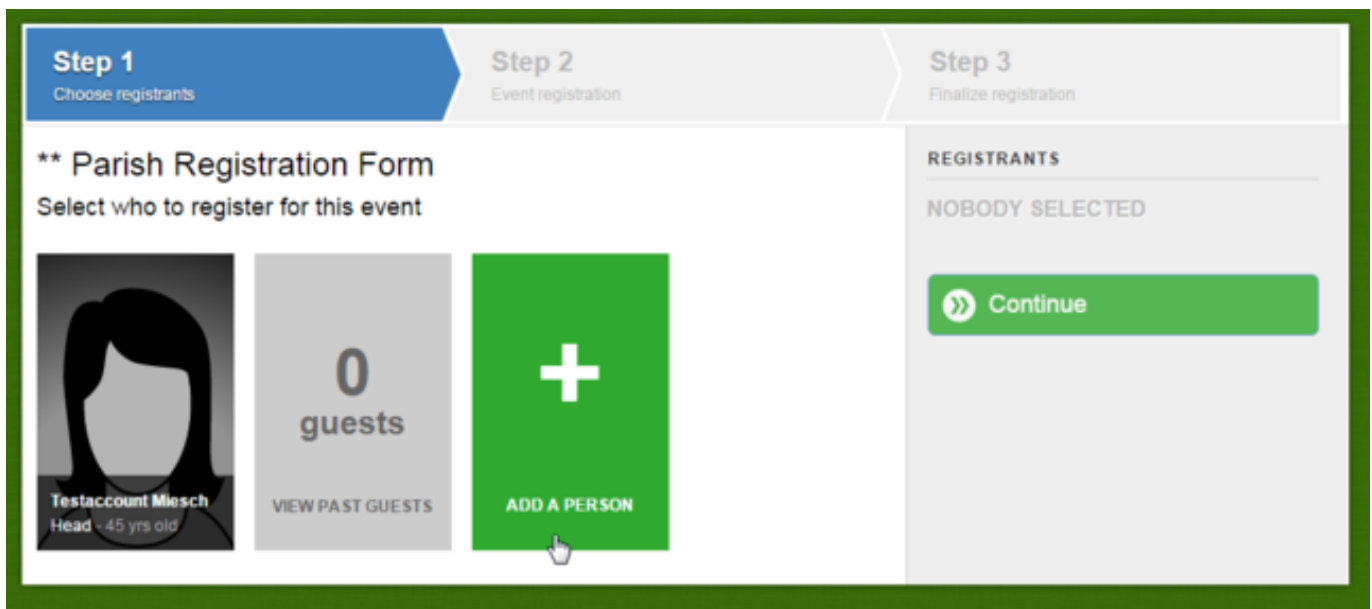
Step 1
Choose registrants

Step 2
Event registration

Step 3
Finalize registration

** Parish Registration Form
Select who to register for this event

Testaccount Miesch
Head - 45 yrs old

0
guests
VIEW PAST GUESTS

+
ADD A PERSON

REGISTRANTS
NOBODY SELECTED

Continue